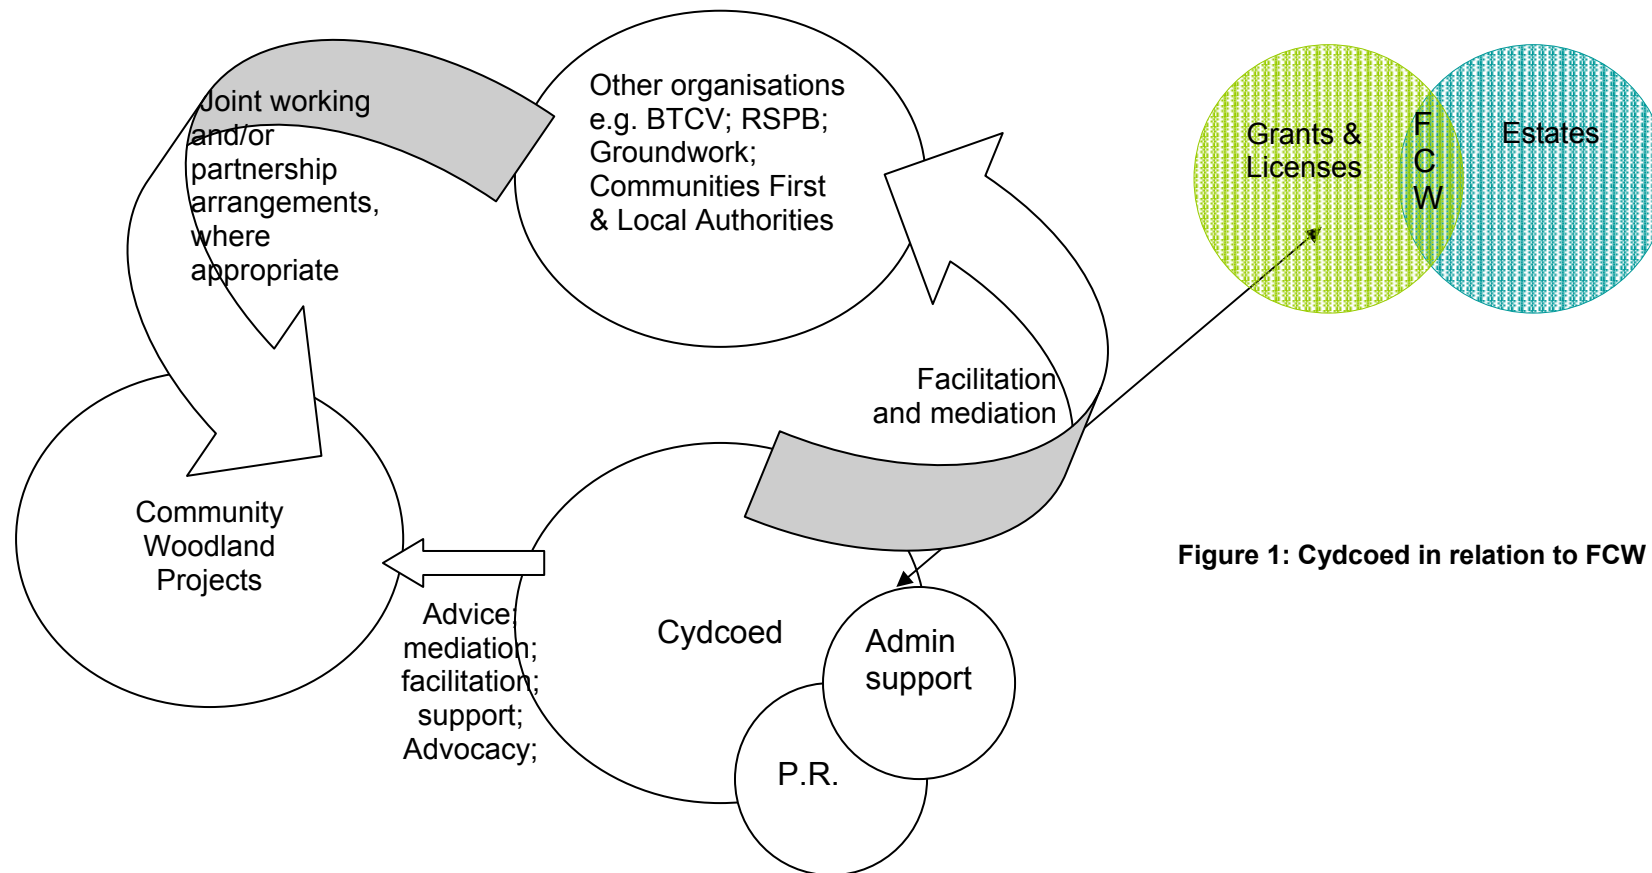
Joint working and/or partnership arrangements, where appropriate

Other organisations e.g. BTCV; RSPB; Groundwork; Communities First & Local Authorities

Grants & Licenses

F C W

Estates

Facilitation and mediation

Community Woodland Projects

Cydcoed

Advice; mediation; facilitation; support; Advocacy;

Admin support

P.R.

Figure 1: Cydcoed in relation to FCW